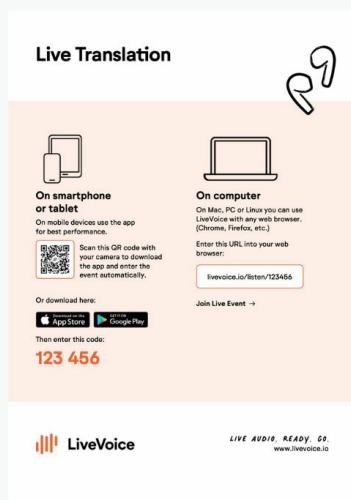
Live Translation

On smartphone or tablet

On mobile devices use the app for best performance.

Scan this QR code with your camera to download the app and enter the event automatically.

Or download here:

Download on the App Store

GET IT ON Google Play

Then enter this code:

123 456

On computer

On Mac, PC or Linux you can use LiveVoice with any web browser. (Chrome, Firefox, etc.)

Enter this URL into your web browser:

livevoice.io/listen/123456

Join Live Event →

LiveVoice

LIVE AUDIO. READY. GO.
www.livevoice.io